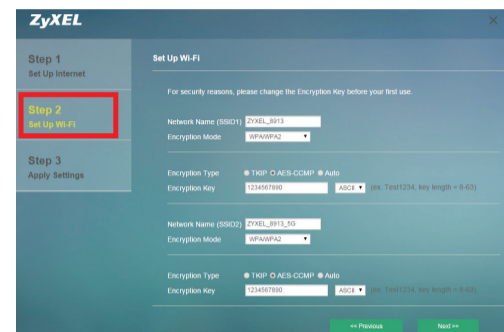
ZyXEL

Step 1
Set Up Internet

Step 2
Set Up Wi-Fi

Step 3
Apply Settings

Set Up Wi-Fi

For security reasons, please change the Encryption Key before your first use.

Network Name (SSID1) ZYXEL_8913
Encryption Mode WPA/WPA2

Encryption Type TKIP AES-CCMP Auto
Encryption Key 1234567890 ASCII (ex. Test1234, key length = 8-63)

Network Name (SSID2) ZYXEL_8913_5G
Encryption Mode WPA/WPA2

Encryption Type TKIP AES-CCMP Auto
Encryption Key 1234567890 ASCII (ex. Test1234, key length = 8-63)

<< Previous
Next >>